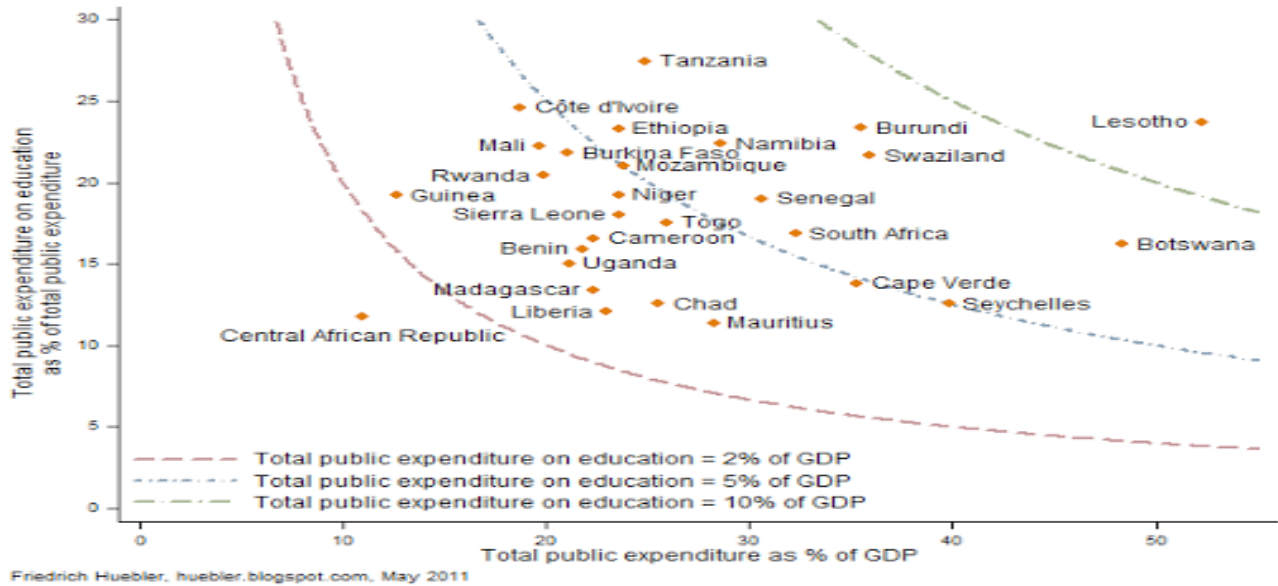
Total public expenditure on education as % of total public expenditure

30
25
20
15
10
5
0

Tanzania
Côte d'Ivoire
Ethiopia
Mali
Burkina Faso
Namibia
Burundi
Lesotho
Mozambique
Swaziland
Rwanda
Guinea
Niger
Senegal
Sierra Leone
Togo
Cameroon
South Africa
Benin
Botswana
Uganda
Madagascar
Cape Verde
Chad
Seychelles
Liberia
Mauritius
Central African Republic

Total public expenditure on education = 2% of GDP
Total public expenditure on education = 5% of GDP
Total public expenditure on education = 10% of GDP

0
10
20
30
40
50

Total public expenditure as % of GDP

Friedrich Huebler, huebler.blogspot.com, May 2011